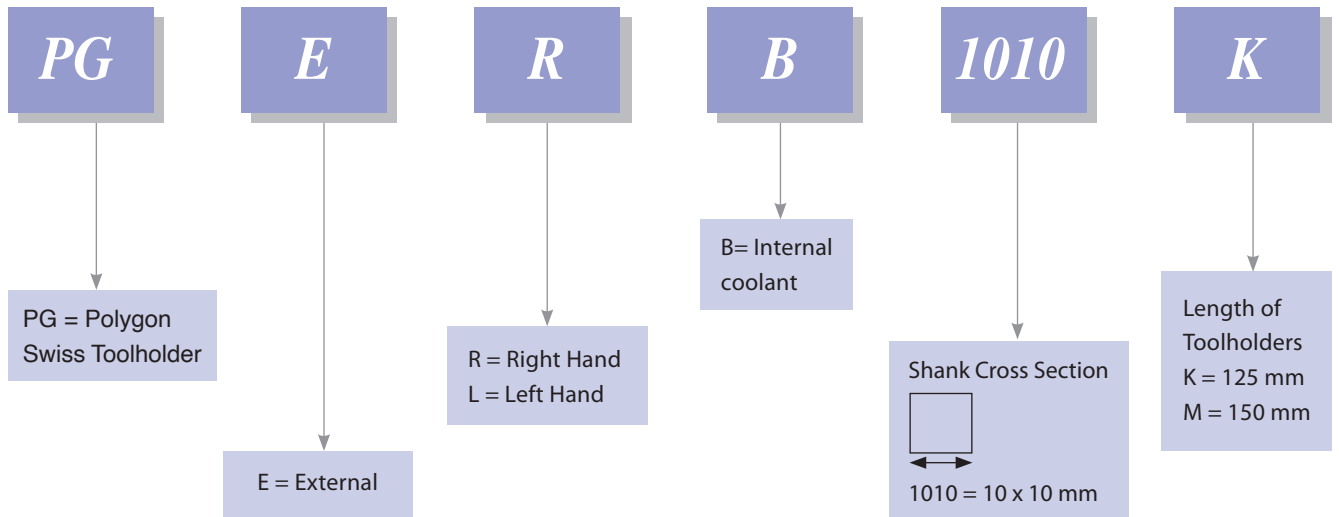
PG

E

R

B

1010

K

PG = Polygon Swiss Toolholder

E = External

R = Right Hand
L = Left Hand

B= Internal coolant

Shank Cross Section

1010 = 10 x 10 mm

Length of Toolholders
K = 125 mm
M = 150 mm